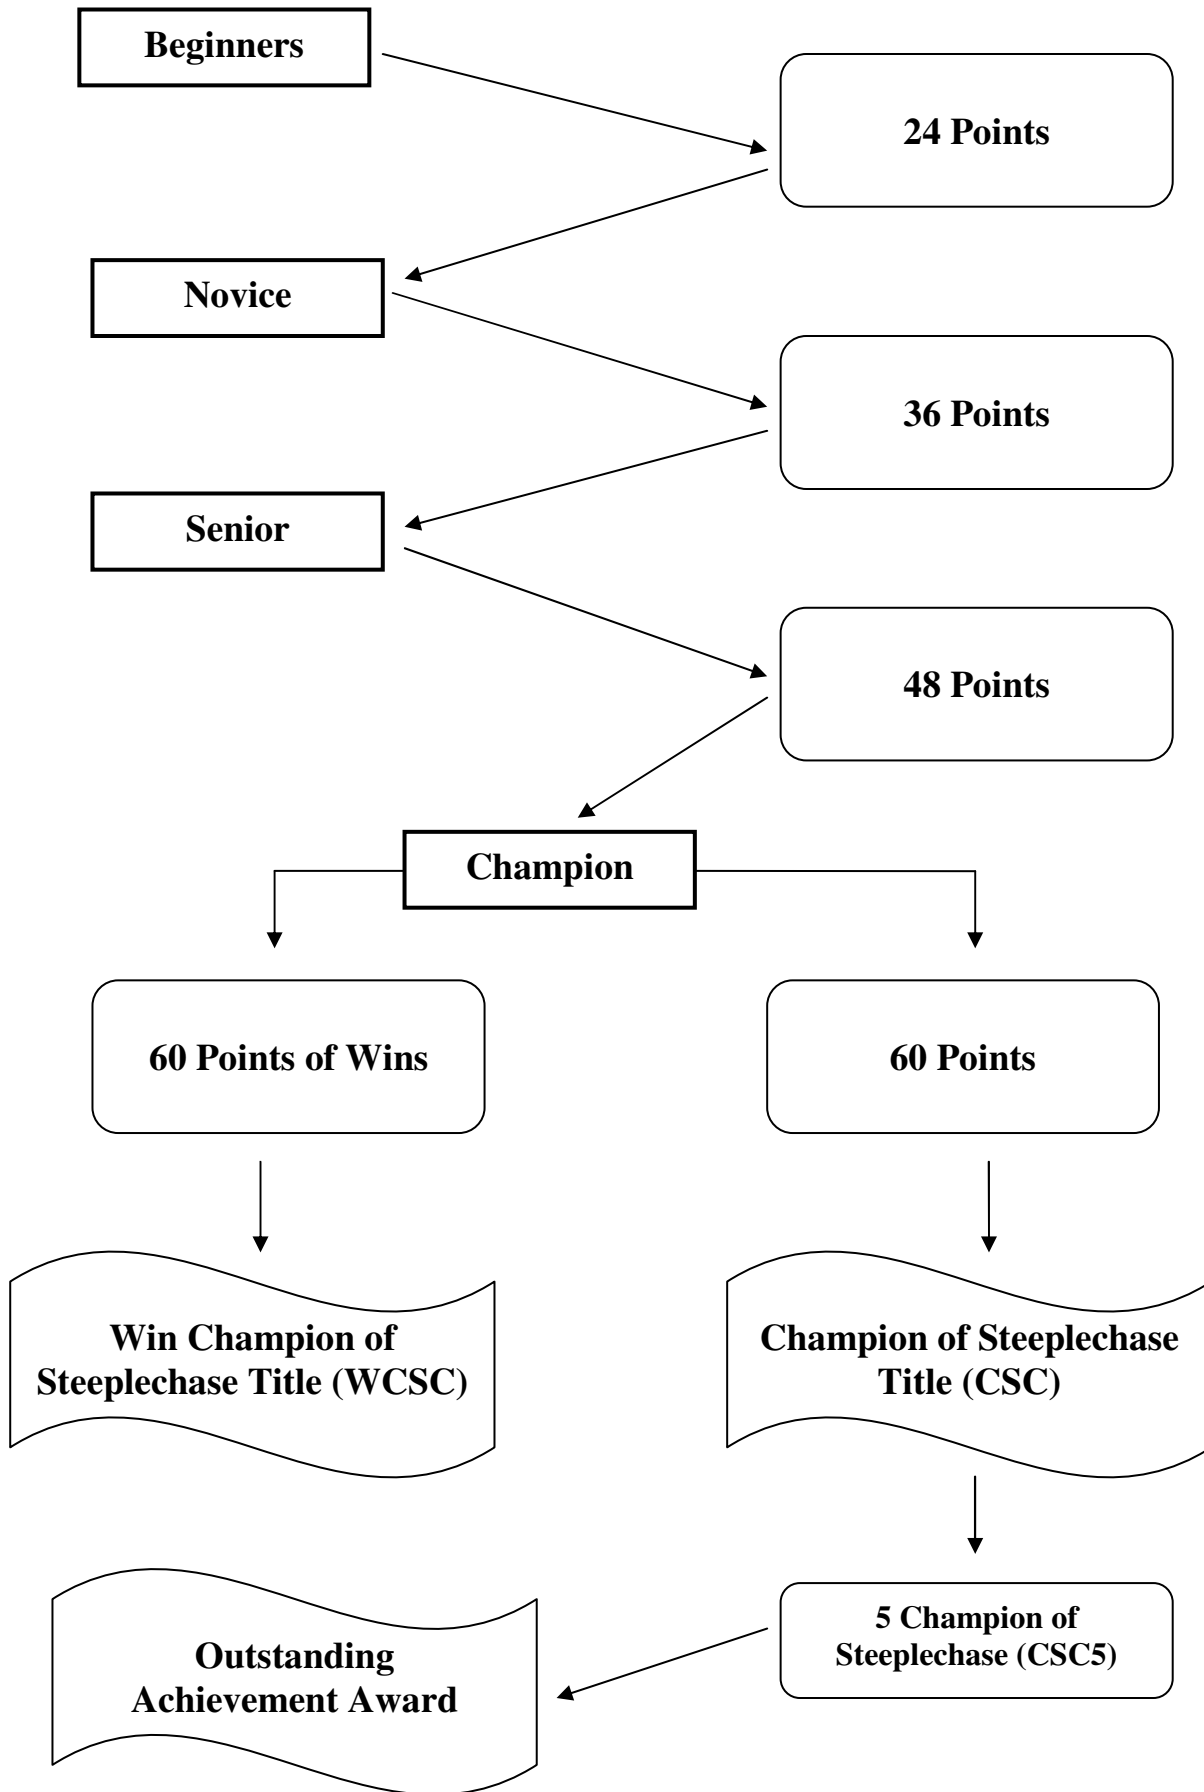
Beginners

24 Points

Novice

36 Points

Senior

48 Points

Champion

60 Points of Wins

60 Points

Win Champion of Steeplechase Title (WCSC)

Champion of Steeplechase Title (CSC)

5 Champion of Steeplechase (CSC5)

Outstanding Achievement Award